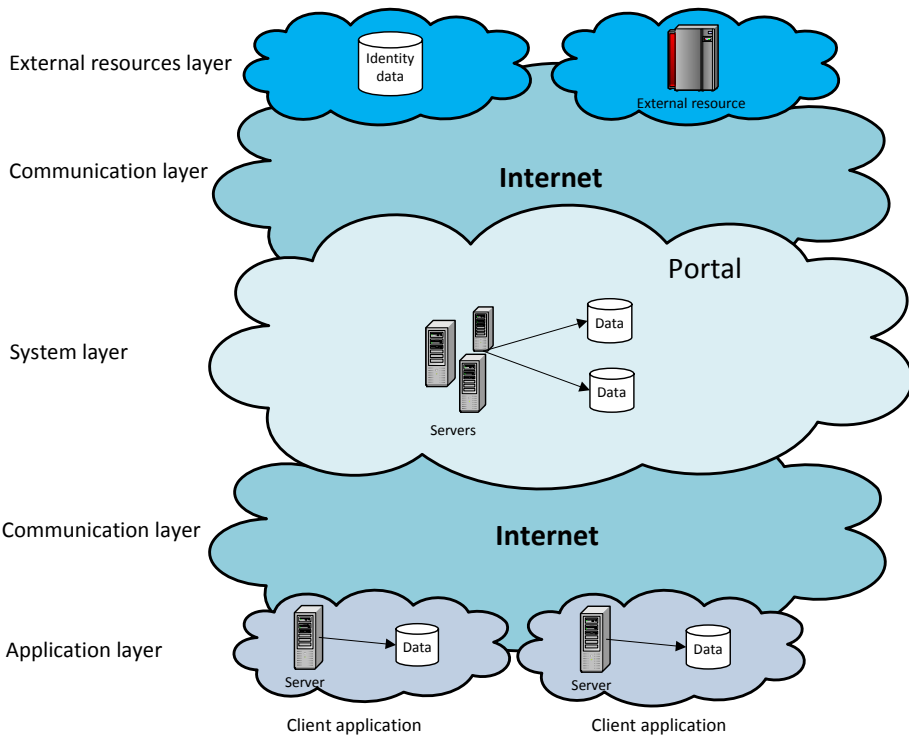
External resources layer

Identity data

External resource

Communication layer

Internet

Portal

System layer

Data

Data

Servers

Communication layer

Internet

Application layer

Data

Server

Data

Server

Client application

Client application